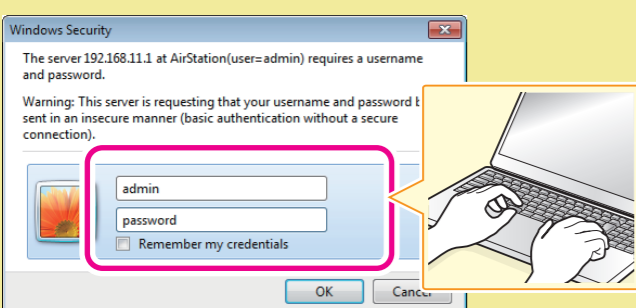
Windows Security

The server 192.168.11.1 at AirStation(user=admin) requires a username and password.

Warning: This server is requesting that your username and password b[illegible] sent in an insecure manner (basic authentication without a secure connection).

admin

password

Remember my credentials

OK

Cance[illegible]